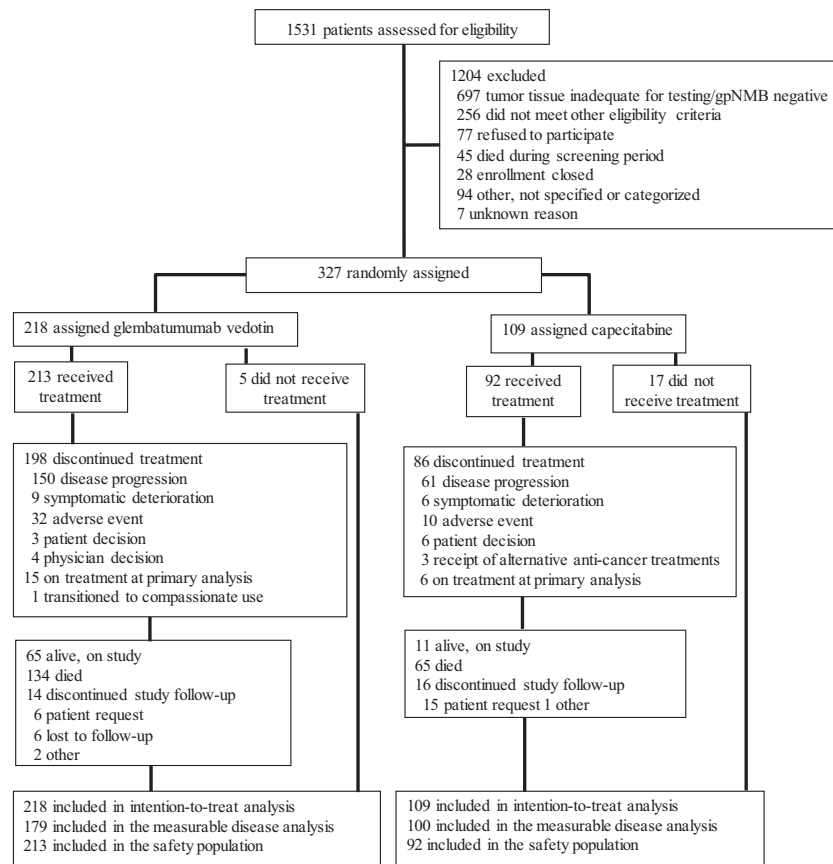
1531 patients assessed for eligibility

1204 excluded
697 tumor tissue inadequate for testing/gpNMB negative
256 did not meet other eligibility criteria
77 refused to participate
45 died during screening period
28 enrollment closed
94 other, not specified or categorized
7 unknown reason

327 randomly assigned

218 assigned glembatumumab vedotin

109 assigned capecitabine

213 received treatment

5 did not receive treatment

92 received treatment

17 did not receive treatment

198 discontinued treatment
150 disease progression
9 symptomatic deterioration
32 adverse event
3 patient decision
4 physician decision
15 on treatment at primary analysis
1 transitioned to compassionate use

86 discontinued treatment
61 disease progression
6 symptomatic deterioration
10 adverse event
6 patient decision
3 receipt of alternative anti-cancer treatments
6 on treatment at primary analysis

65 alive, on study
134 died
14 discontinued study follow-up
6 patient request
6 lost to follow-up
2 other

11 alive, on study
65 died
16 discontinued study follow-up
15 patient request 1 other

218 included in intention-to-treat analysis
179 included in the measurable disease analysis
213 included in the safety population

109 included in intention-to-treat analysis
100 included in the measurable disease analysis
92 included in the safety population